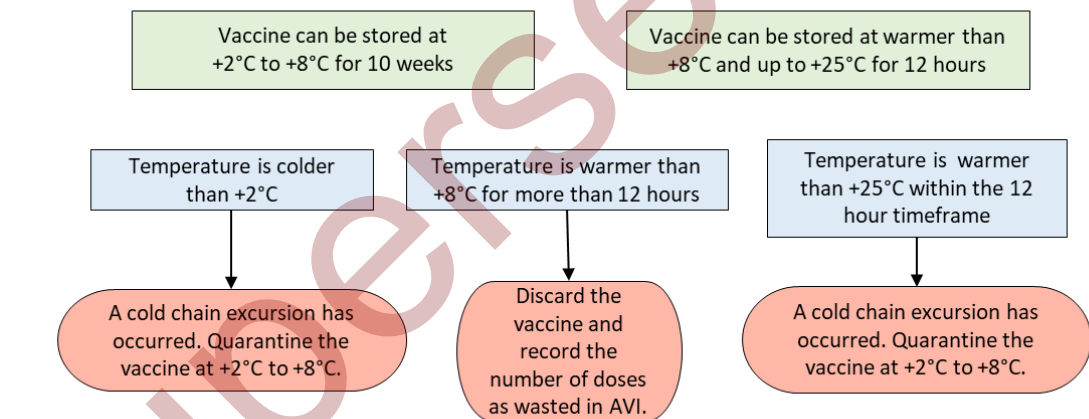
Vaccine can be stored at +2°C to +8°C for 10 weeks

Vaccine can be stored at warmer than +8°C and up to +25°C for 12 hours

Temperature is colder than +2°C

A cold chain excursion has occurred. Quarantine the vaccine at +2°C to +8°C.

Temperature is warmer than +8°C for more than 12 hours

Discard the vaccine and record the number of doses as wasted in AVI.

Temperature is warmer than +25°C within the 12 hour timeframe

A cold chain excursion has occurred. Quarantine the vaccine at +2°C to +8°C.

iderse